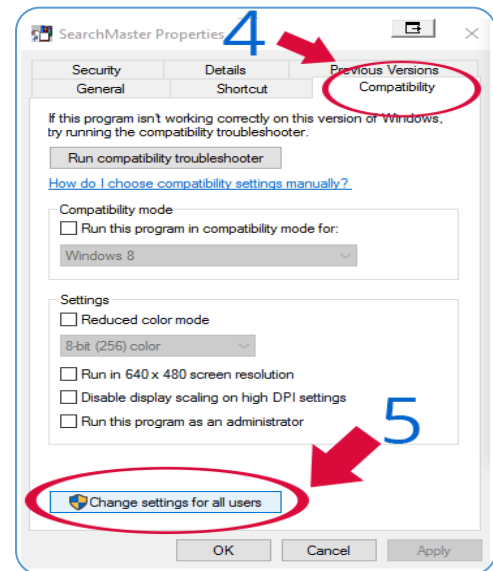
SearchMaster Properties

4

Security
Details
Previous Versions
General
Shortcut
Compatibility

If this program isn't working correctly on this version of Windows, try running the compatibility troubleshooter.

Run compatibility troubleshooter

How do I choose compatibility settings manually?

Compatibility mode
Run this program in compatibility mode for:
Windows 8

Settings
Reduced color mode
8-bit (256) color
Run in 640 x 480 screen resolution
Disable display scaling on high DPI settings
Run this program as an administrator

5

Change settings for all users

OK
Cancel
Apply